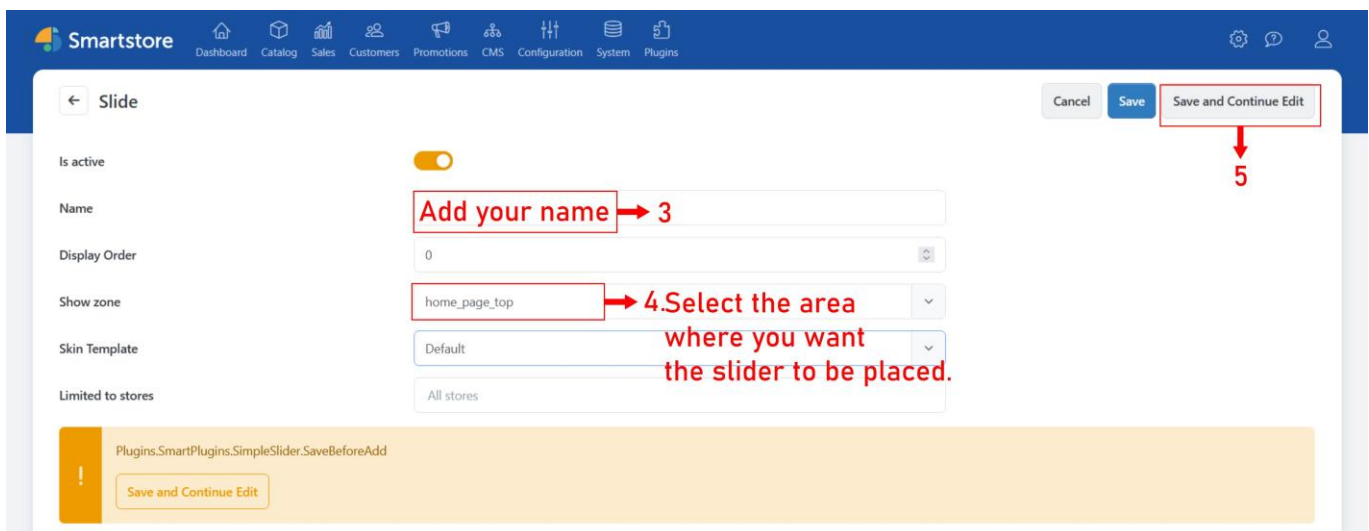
Smartstore Dashboard Catalog Sales Customers Promotions CMS Configuration System Plugins

← Slide

Cancel Save Save and Continue Edit

5

Is active

Name

Add your name → 3

Display Order

0

Show zone

home_page_top

→ 4.Select the area where you want the slider to be placed.

Skin Template

Default

Limited to stores

All stores

!

Plugins.SmartPlugins.SimpleSlider.SaveBeforeAdd

Save and Continue Edit